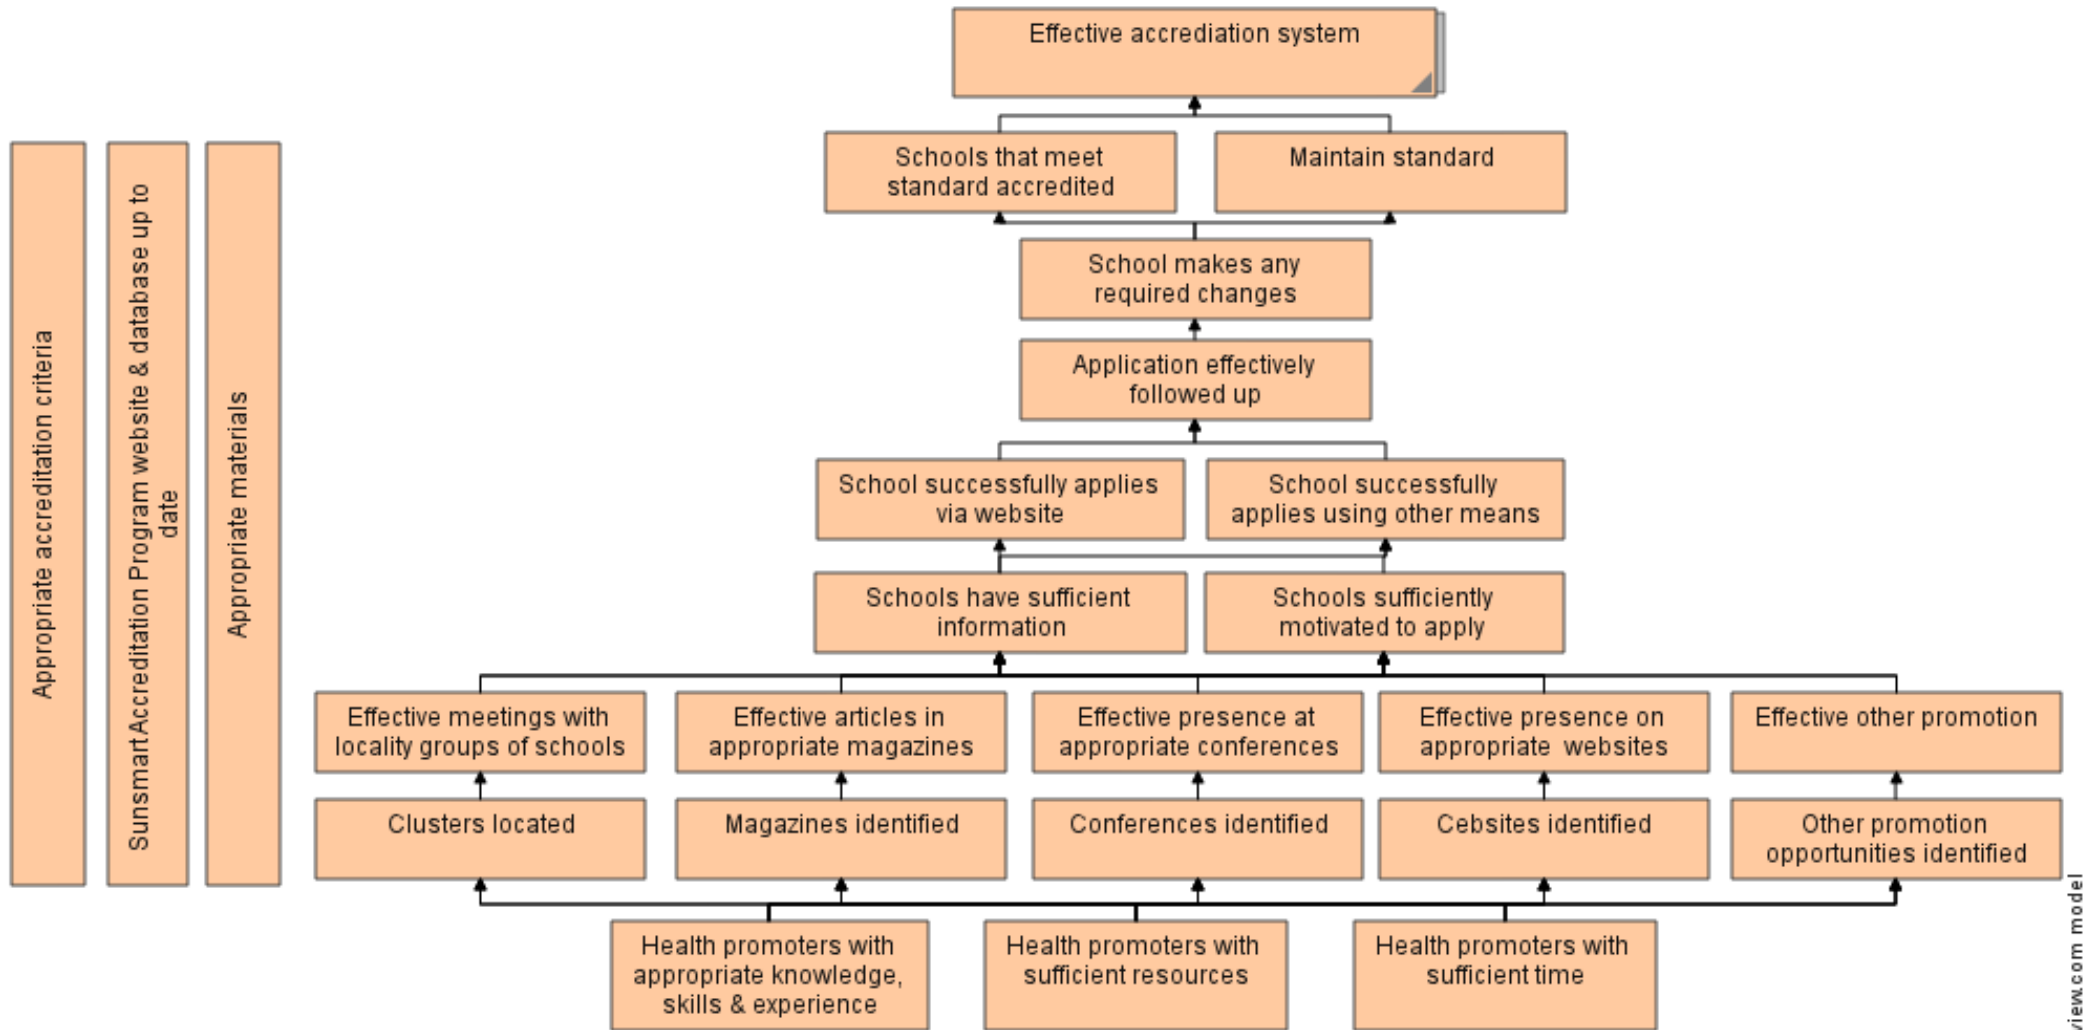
Effective accreditation system

Schools that meet standard accredited

Maintain standard

School makes any required changes

Application effectively followed up

School successfully applies via website

School successfully applies using other means

Schools have sufficient information

Schools sufficiently motivated to apply

Effective meetings with locality groups of schools

Effective articles in appropriate magazines

Effective presence at appropriate conferences

Effective presence on appropriate websites

Effective other promotion

Clusters located

Magazines identified

Conferences identified

Cebsites identified

Other promotion opportunities identified

Health promoters with appropriate knowledge, skills & experience

Health promoters with sufficient resources

Health promoters with sufficient time

Appropriate accreditation criteria

Sunsmart Accreditation Program website & database up to date

Appropriate materials

view.com model